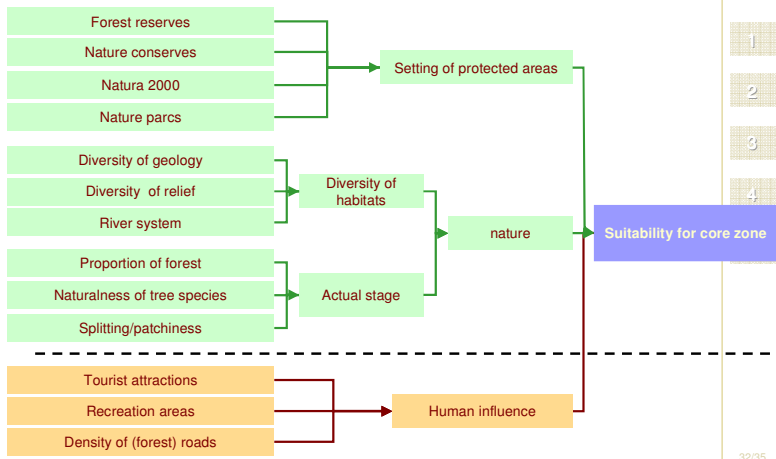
Forest reserves
Nature conserves
Natura 2000
Nature parcs
Setting of protected areas
Diversity of geology
Diversity of relief
River system
Diversity of habitats
nature
Suitability for core zone
Proportion of forest
Naturalness of tree species
Splitting/patchiness
Actual stage
Tourist attractions
Recreation areas
Density of (forest) roads
Human influence
1
2
3
4
32/35